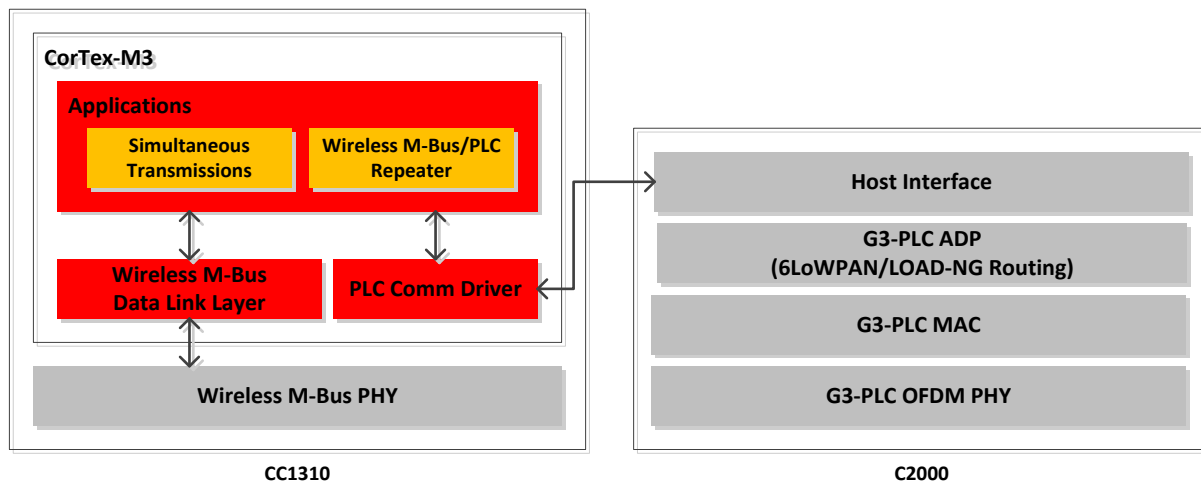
CorTex-M3

Applications

Simultaneous Transmissions

Wireless M-Bus/PLC Repeater

Wireless M-Bus Data Link Layer

PLC Comm Driver

Wireless M-Bus PHY

CC1310

Host Interface

G3-PLC ADP (6LoWPAN/LOAD-NG Routing)

G3-PLC MAC

G3-PLC OFDM PHY

C2000